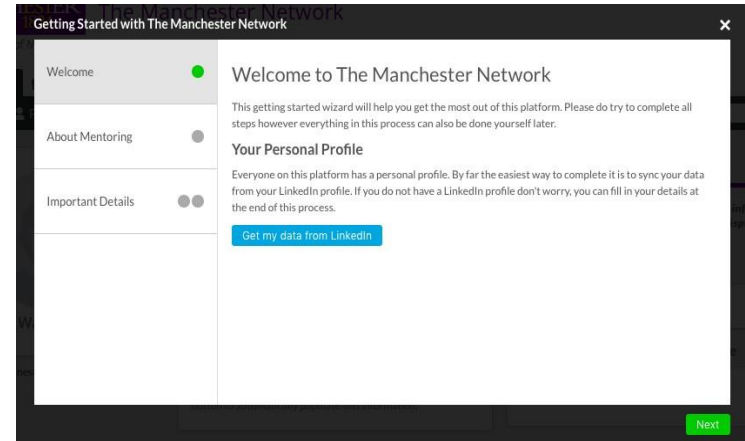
Getting Started with The Manchester Network

×

Welcome

About Mentoring

Important Details

Welcome to The Manchester Network

This getting started wizard will help you get the most out of this platform. Please do try to complete all steps however everything in this process can also be done yourself later.

Your Personal Profile

Everyone on this platform has a personal profile. By far the easiest way to complete it is to sync your data from your LinkedIn profile. If you do not have a LinkedIn profile don't worry, you can fill in your details at the end of this process.

Get my data from LinkedIn

Next